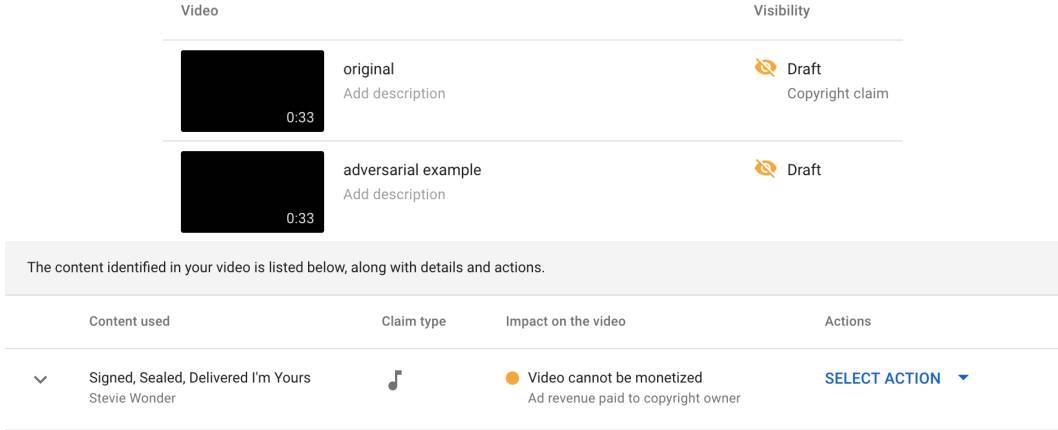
| Video | Visibility |
|---|---|
| 0:33 original Add description | Draft Copyright claim |
| 0:33 adversarial example Add description | Draft |

The content identified in your video is listed below, along with details and actions.

| Content used | Claim type | Impact on the video | Actions |
|---|---|---|---|
| Signed, Sealed, Delivered I'm Yours Stevie Wonder | | Video cannot be monetized Ad revenue paid to copyright owner | SELECT ACTION |